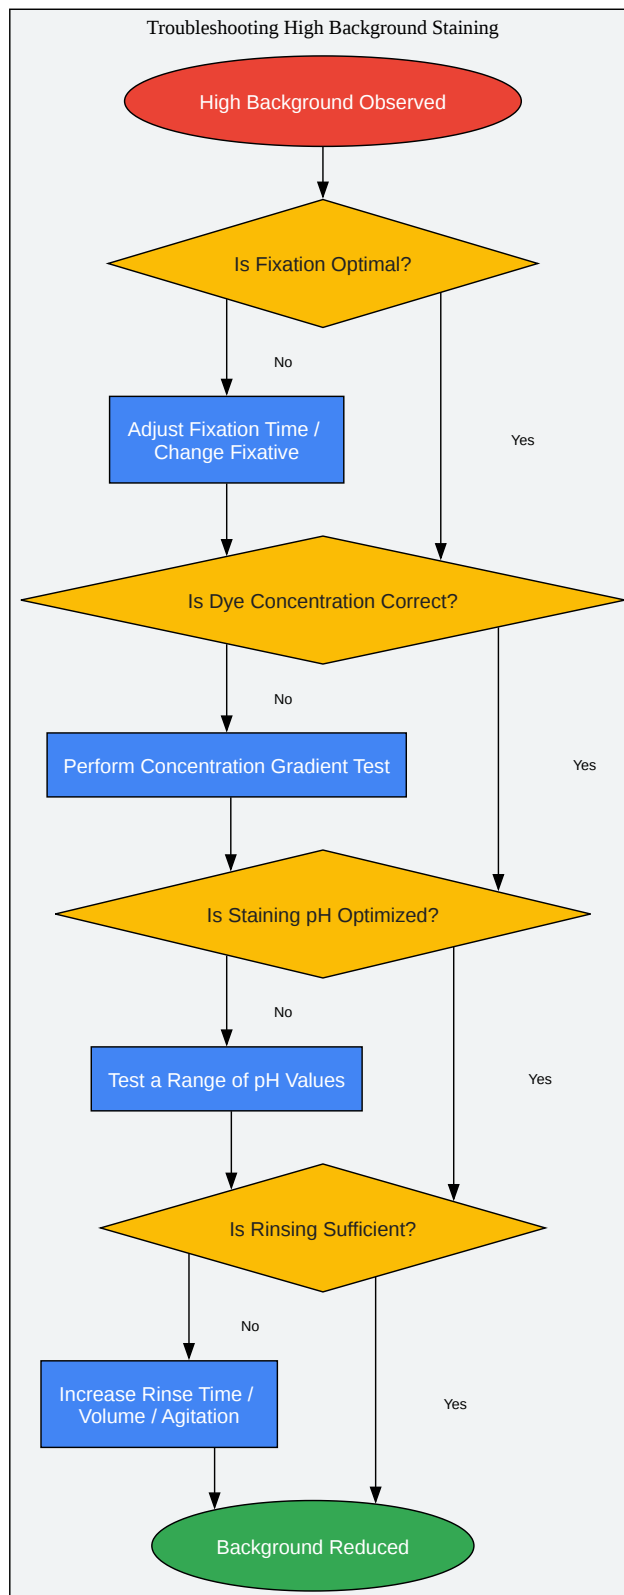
Troubleshooting High Background Staining

High Background Observed

Is Fixation Optimal?

No

Adjust Fixation Time / Change Fixative

Yes

Is Dye Concentration Correct?

No

Perform Concentration Gradient Test

Yes

Is Staining pH Optimized?

No

Test a Range of pH Values

Yes

Is Rinsing Sufficient?

No

Increase Rinse Time / Volume / Agitation

Yes

Background Reduced